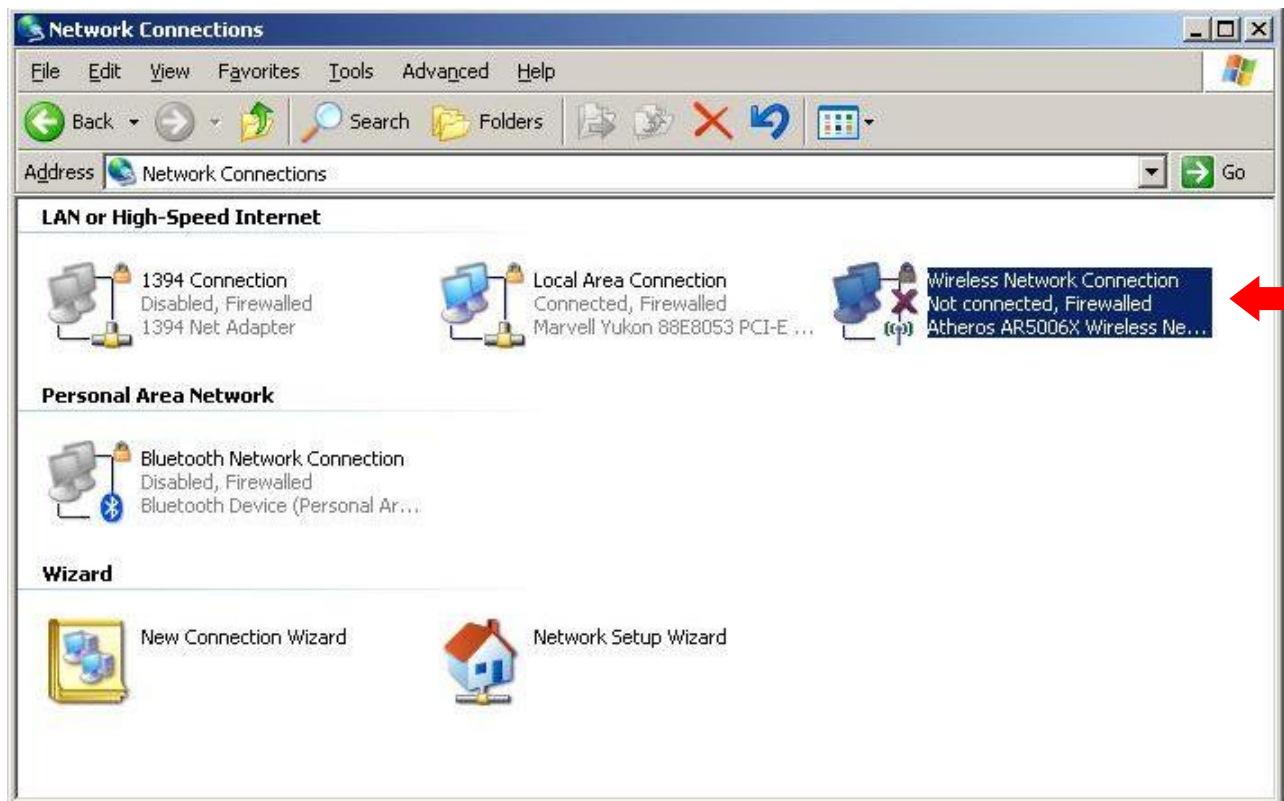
Network Connections

File Edit View Favorites Tools Advanced Help

Back Search Folders

Address Network Connections Go

LAN or High-Speed Internet

1394 Connection
Disabled, Firewalled
1394 Net Adapter

Local Area Connection
Connected, Firewalled
Marvell Yukon 88E8053 PCI-E ...

Wireless Network Connection
Not connected, Firewalled
Atheros AR5006X Wireless Ne...

Personal Area Network

Bluetooth Network Connection
Disabled, Firewalled
Bluetooth Device (Personal Ar...

Wizard

New Connection Wizard

Network Setup Wizard